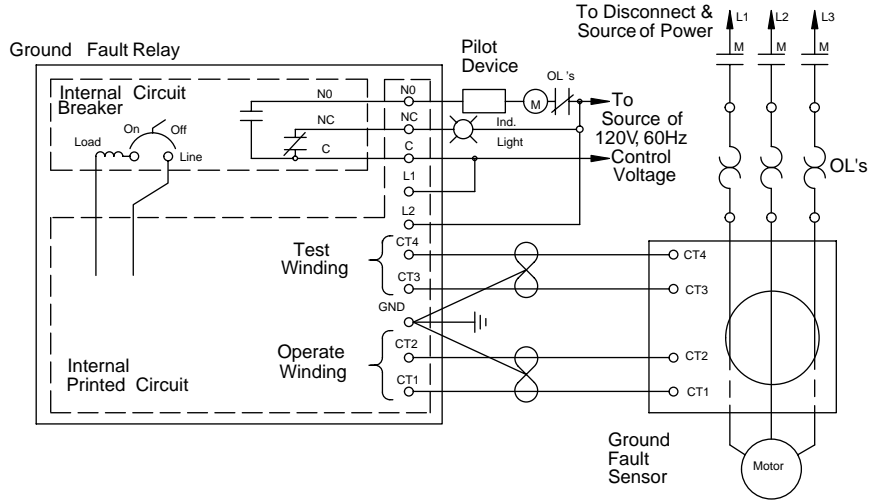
To Disconnect &
Source of Power

L1 L2 L3

M M M

Ground Fault Relay

Pilot
Device

Internal Circuit
Breaker

N0

N0

OL 's

M

To
Source of
120V, 60Hz
Control
Voltage

On Off

Load

Line

NC

NC

Ind.
Light

C

C

L1

L2

OL's

Test
Winding

CT4

CT3

CT4

CT3

GND

Operate
Winding

CT2

CT1

CT2

CT1

Internal
Printed Circuit

Ground
Fault
Sensor

Motor